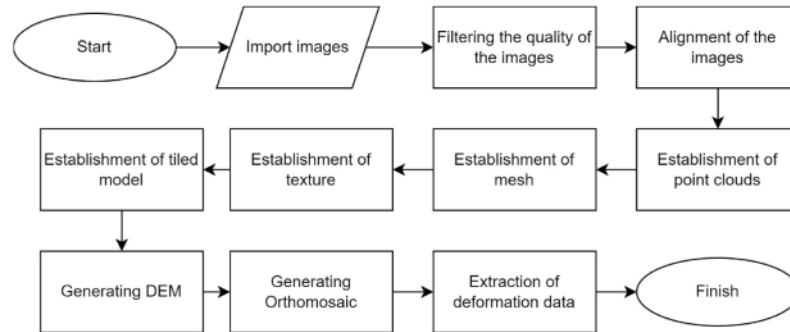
Start

Import images

Filtering the quality of the images

Alignment of the images

Establishment of point clouds

Establishment of mesh

Establishment of texture

Establishment of tiled model

Generating DEM

Generating Orthomosaic

Extraction of deformation data

Finish